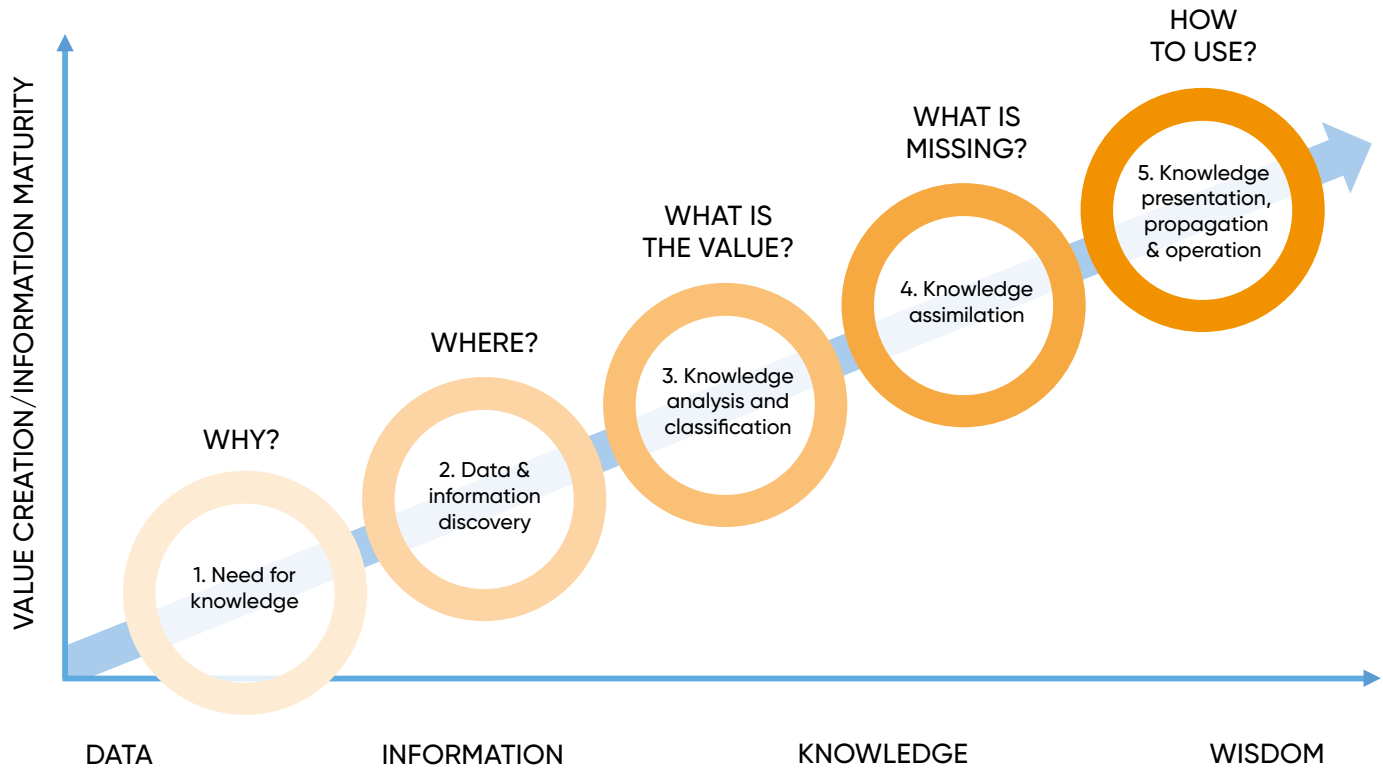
VALUE CREATION/INFORMATION MATURITY

WHY?

1. Need for knowledge

WHERE?

2. Data & information discovery

WHAT IS THE VALUE?

3. Knowledge analysis and classification

WHAT IS MISSING?

4. Knowledge assimilation

HOW TO USE?

5. Knowledge presentation, propagation & operation

DATA

INFORMATION

KNOWLEDGE

WISDOM